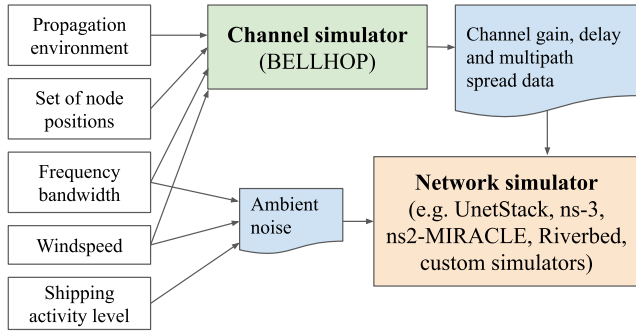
Propagation environment

Set of node positions

Frequency bandwidth

Windspeed

Shipping activity level

Channel simulator
(BELLHOP)

Channel gain, delay and multipath spread data

Ambient noise

Network simulator
(e.g. UnetStack, ns-3, ns2-MIRACLE, Riverbed, custom simulators)